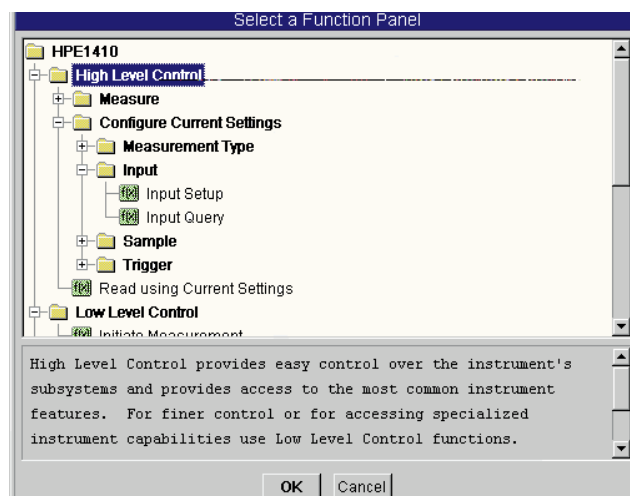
Select a Function Panel

HPE1410
High Level Control
Measure
Configure Current Settings
Measurement Type
Input
f(x) Input Setup
f(x) Input Query
Sample
Trigger
f(x) Read using Current Settings
Low Level Control
f(x) Initiate Measurement

High Level Control provides easy control over the instrument's subsystems and provides access to the most common instrument features. For finer control or for accessing specialized instrument capabilities use Low Level Control functions.

OK Cancel